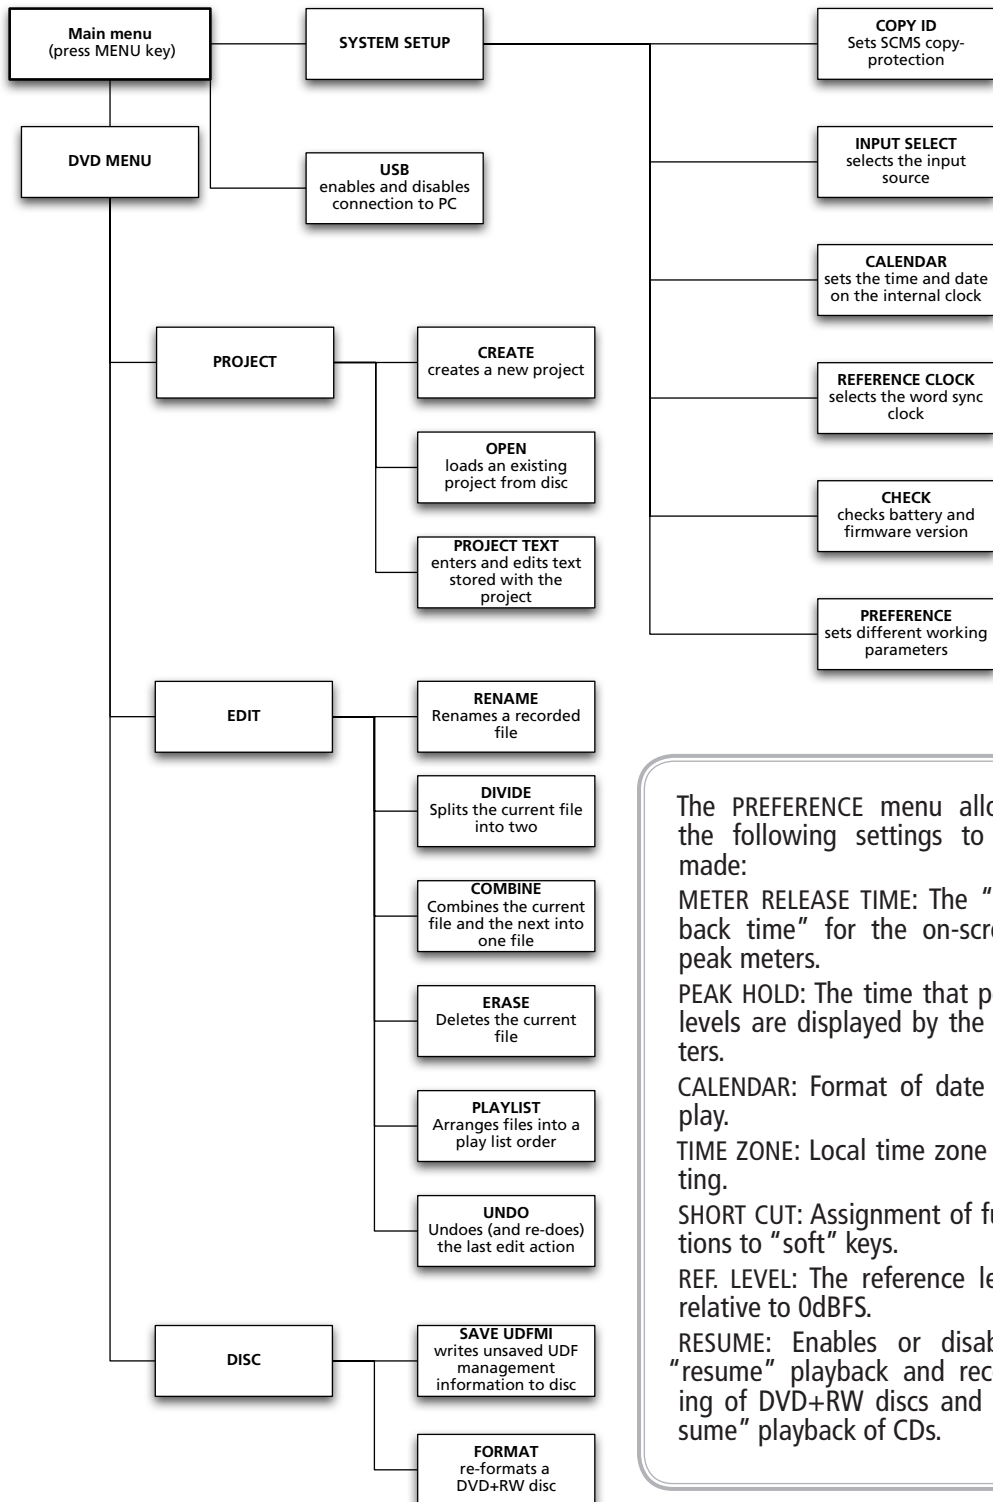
Main menu
(press MENU key)

SYSTEM SETUP

DVD MENU

USB
enables and disables connection to PC

COPY ID
Sets SCMS copy-protection

INPUT SELECT
selects the input source

CALENDAR
sets the time and date on the internal clock

REFERENCE CLOCK
selects the word sync clock

CHECK
checks battery and firmware version

PREFERENCE
sets different working parameters

PROJECT

CREATE
creates a new project

OPEN
loads an existing project from disc

PROJECT TEXT
enters and edits text stored with the project

EDIT

RENAME
Renames a recorded file

DIVIDE
Splits the current file into two

COMBINE
Combines the current file and the next into one file

ERASE
Deletes the current file

PLAYLIST
Arranges files into a play list order

UNDO
Undoes (and re-does) the last edit action

DISC

SAVE UDFMI
writes unsaved UDF management information to disc

FORMAT
re-formats a DVD+RW disc

The PREFERENCE menu allo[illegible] the following settings to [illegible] made:

METER RELEASE TIME: The "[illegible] back time" for the on-scre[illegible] peak meters.

PEAK HOLD: The time that p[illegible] levels are displayed by the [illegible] ters.

CALENDAR: Format of date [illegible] play.

TIME ZONE: Local time zone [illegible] ting.

SHORT CUT: Assignment of fu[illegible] tions to "soft" keys.

REF. LEVEL: The reference le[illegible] relative to 0dBFS.

RESUME: Enables or disab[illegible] "resume" playback and rec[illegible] ing of DVD+RW discs and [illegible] sume" playback of CDs.